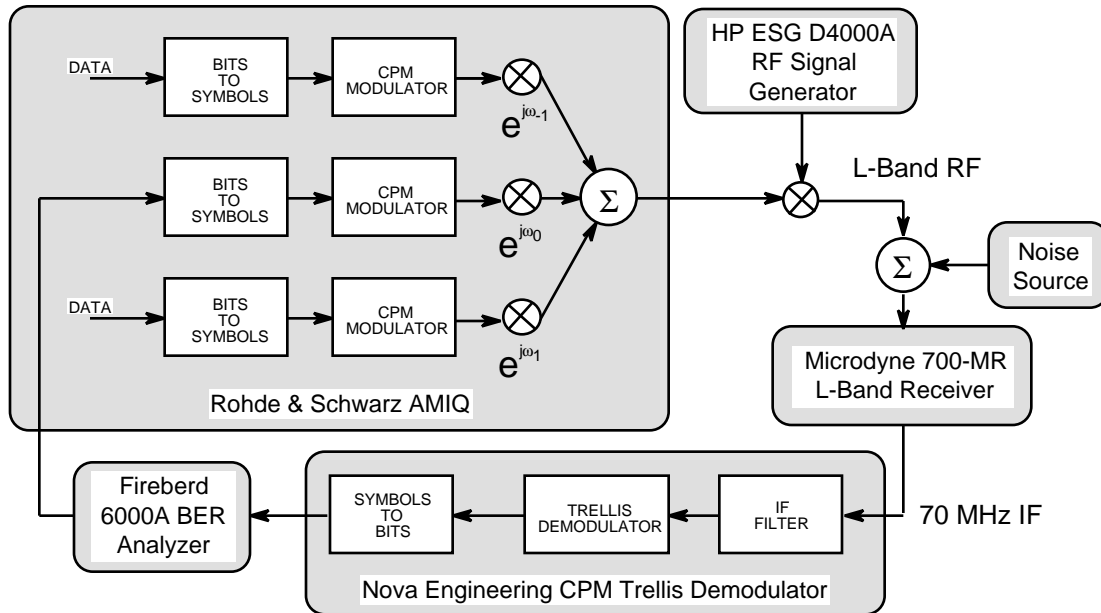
DATA

BITS TO SYMBOLS

CPM MODULATOR

$e^{j\omega_{-1}}$

BITS TO SYMBOLS

CPM MODULATOR

$e^{j\omega_0}$

$\Sigma$

DATA

BITS TO SYMBOLS

CPM MODULATOR

$e^{j\omega_1}$

Rohde & Schwarz AMIQ

HP ESG D4000A RF Signal Generator

L-Band RF

$\Sigma$

Noise Source

Microdyne 700-MR L-Band Receiver

Fireberd 6000A BER Analyzer

SYMBOLS TO BITS

TRELLIS DEMODULATOR

IF FILTER

70 MHz IF

Nova Engineering CPM Trellis Demodulator